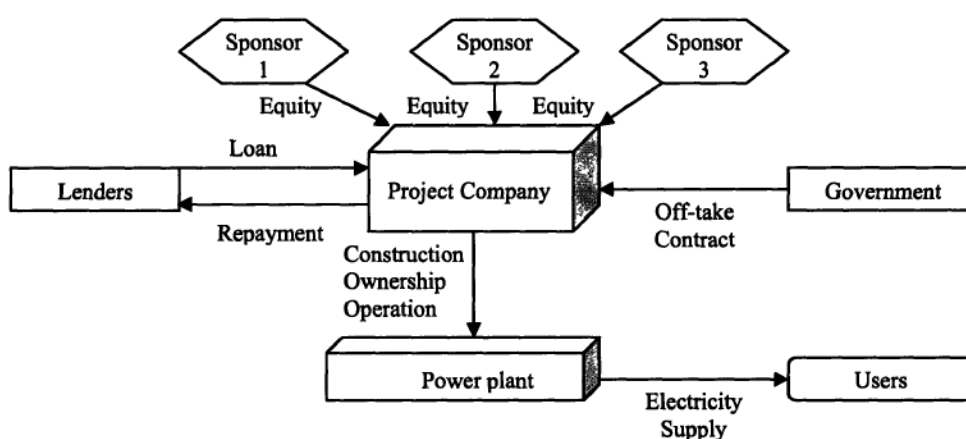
Sponsor 1

Sponsor 2

Sponsor 3

Equity

Equity

Equity

Loan

Lenders

Project Company

Government

Repayment

Off-take Contract

Construction Ownership Operation

Power plant

Users

Electricity Supply